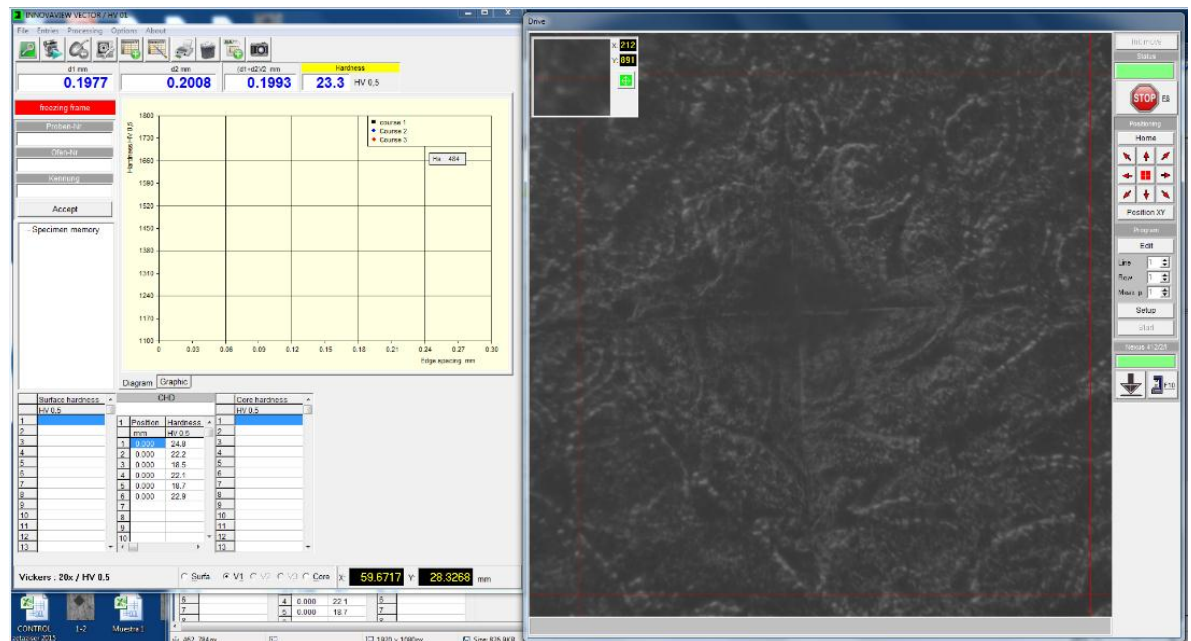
INNOVAVIEW VECTOR / HV 01

File Entries Processing Options About

| d1 mm | d2 mm | (d1+d2)/2 mm | Hardness |
|---|---|---|---|
| 0.1977 | 0.2008 | 0.1993 | 23.3 HV 0,5 |

freezing frame

Proben-Nr

Ofen-Nr

Kennung

Accept

Specimen memory

Hardness HV 0,5

1800
1730
1660
1590
1520
1450
1380
1310
1240
1170
1100

0 0.03 0.06 0.09 0.12 0.15 0.18 0.21 0.24 0.27 0.30

Edge spacing mm

course 1
Course 2
Course 3

Hx: 484

Diagram Graphic

Surface hardness
HV 0,5
1
2
3
4
5
6
7
8
9
10
11
12
13

CHD

| | Position mm | Hardness HV 0,5 |
|---|---|---|
| 1 | 0.000 | 24.8 |
| 2 | 0.000 | 22.2 |
| 3 | 0.000 | 16.5 |
| 4 | 0.000 | 22.1 |
| 5 | 0.000 | 18.7 |
| 6 | 0.000 | 22.9 |
| 7 | | |
| 8 | | |
| 9 | | |
| 10 | | |

Core hardness
HV 0,5
1
2
3
4
5
6
7
8
9
10
11
12
13

Vickers . 20x / HV 0.5

Surfa V1 V2 V3 Core X: 59.6717 Y: 28.3268 mm

| 6 | | |
|---|---|---|
| 7 | | |
| 4 | 0.000 | 22.1 |
| 5 | 0.000 | 18.7 |

CONTROL 1-2 Muestra 1

Drive

X: 212
Y: 891

Start move

Status

STOP

Positioning

Home

Position XY

Program

Edit

Line 1
Row 1
Meas. p 1

Setup

Start

Nexus 4102/3

F10